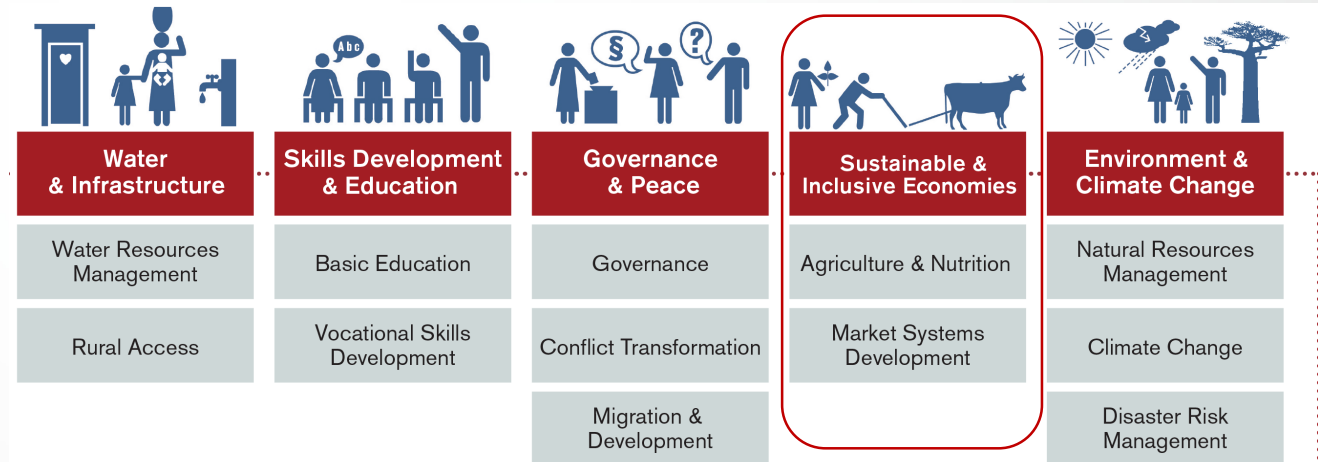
Abc

§

?

Water & Infrastructure

Water Resources Management

Rural Access

Skills Development & Education

Basic Education

Vocational Skills Development

Governance & Peace

Governance

Conflict Transformation

Migration & Development

Sustainable & Inclusive Economies

Agriculture & Nutrition

Market Systems Development

Environment & Climate Change

Natural Resources Management

Climate Change

Disaster Risk Management